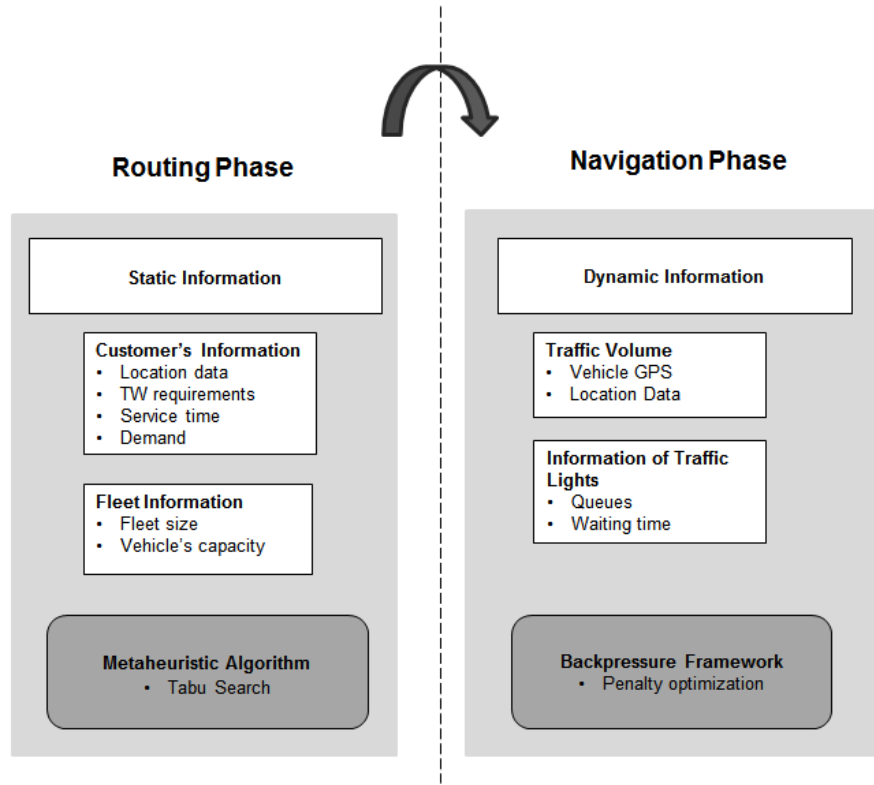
Routing Phase

Static Information

Customer's Information
• Location data
• TW requirements
• Service time
• Demand

Fleet Information
• Fleet size
• Vehicle's capacity

Metaheuristic Algorithm
• Tabu Search

Navigation Phase

Dynamic Information

Traffic Volume
• Vehicle GPS
• Location Data

Information of Traffic Lights
• Queues
• Waiting time

Backpressure Framework
• Penalty optimization